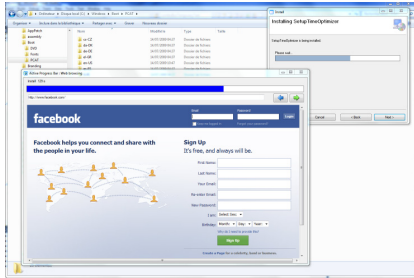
Ordinateur ▸ Disque local (C:) ▸ Windows ▸ Boot ▸ PCAT ▸

Organiser ▾ Inclure dans la bibliothèque ▾ Partager avec ▾ Graver Nouveau dossier

AppPatch
assembly
Boot
DVD
Fonts
PCAT
Branding

Nom
cs-CZ
da-DK
de-DE
el-GR
en-US

Modifié le
14/07/2009 04:27
14/07/2009 04:27
14/07/2009 04:27
14/07/2009 04:27
14/07/2009 04:27

Type
Dossier de fichiers
Dossier de fichiers
Dossier de fichiers
Dossier de fichiers
Dossier de fichiers

Taille

Install

Installing SetupTimeOptimizer

SetupTimeOptimizer is being installed.

Please wait...

Cancel < Back Next >

Kiwi Progress Bar - Web browsing

Install : 10%

http://www.facebook.com/

facebook

Email Password
Keep me logged in Forgot your password?
Login

Facebook helps you connect and share with the people in your life.

Sign Up
It's free, and always will be.

First Name:
Last Name:
Your Email:
Re-enter Email:
New Password:
I am: Select Sex:
Birthday: Month: Day: Year:
Why do I need to provide my birthday?
Sign Up

Create a Page for a celebrity, band or business.